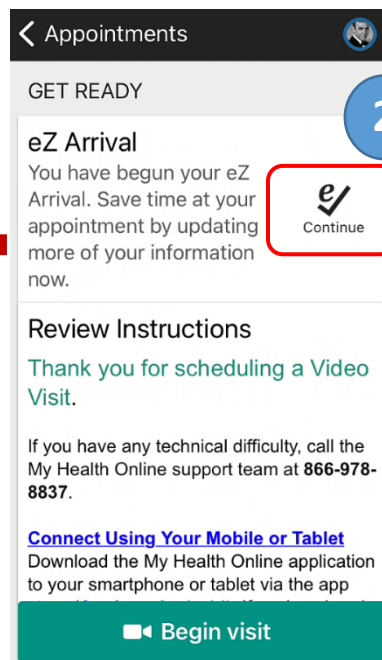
< Appointments

GET READY

2

eZ Arrival
You have begun your eZ Arrival. Save time at your appointment by updating more of your information now.

Continue

Review Instructions

Thank you for scheduling a Video Visit.

If you have any technical difficulty, call the My Health Online support team at 866-978-8837.

Connect Using Your Mobile or Tablet
Download the My Health Online application to your smartphone or tablet via the app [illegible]

Begin visit